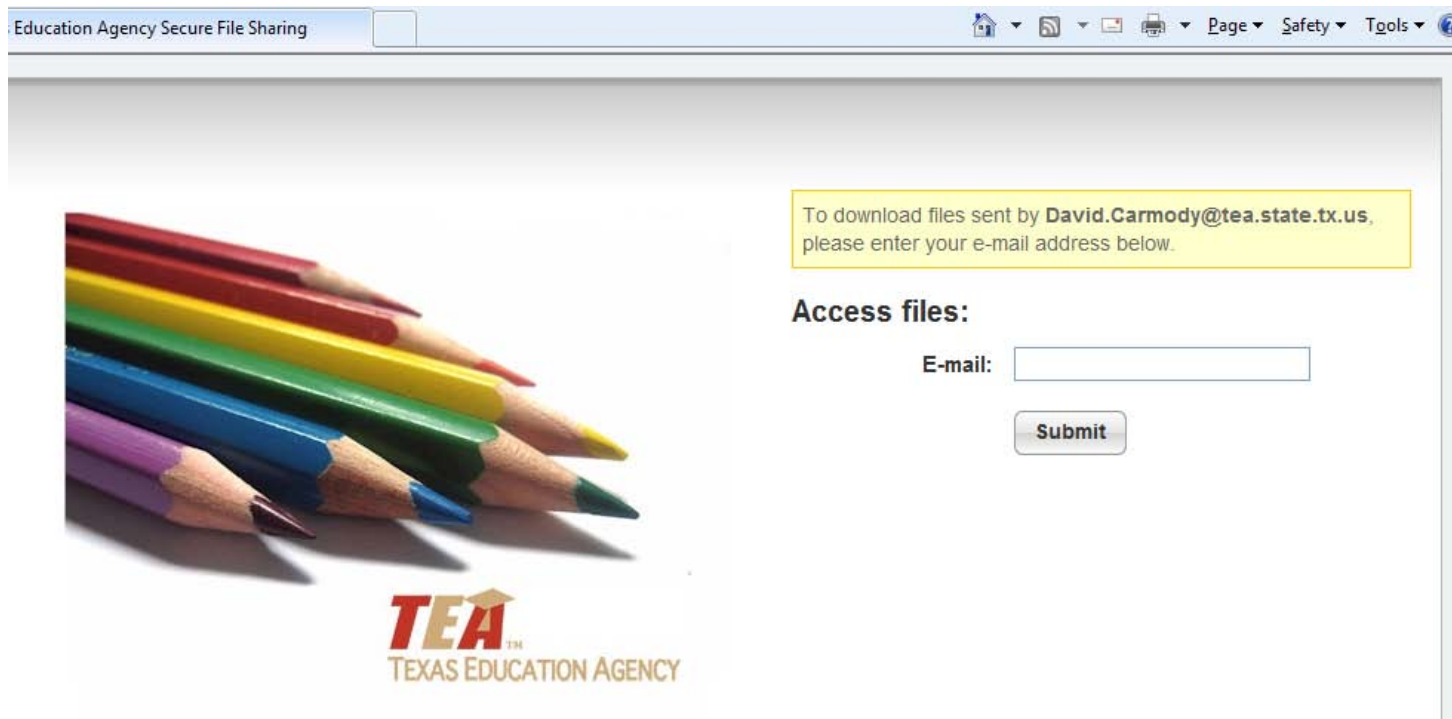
Education Agency Secure File Sharing

Page ▾ Safety ▾ Tools ▾

To download files sent by **David.Carmody@tea.state.tx.us**, please enter your e-mail address below.

Access files:

E-mail:

Submit

TEA™
TEXAS EDUCATION AGENCY